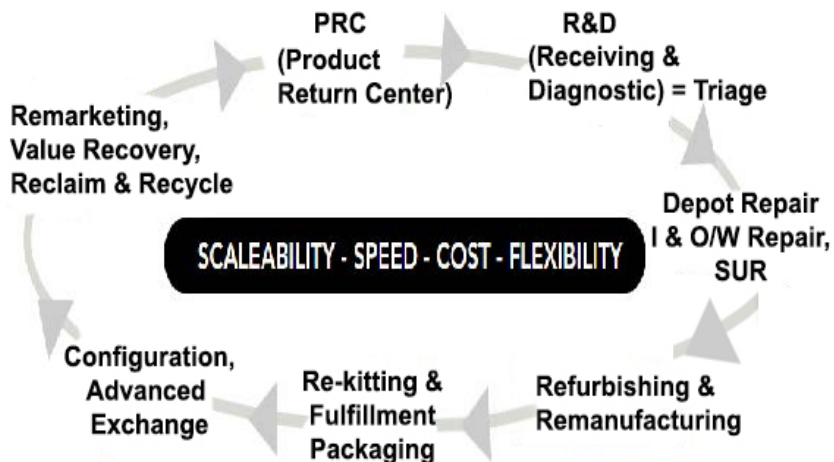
PRC (Product Return Center)

R&D (Receiving & Diagnostic) = Triage

Depot Repair I & O/W Repair, SUR

Refurbishing & Remanufacturing

Re-kitting & Fulfillment Packaging

Configuration, Advanced Exchange

Remarketing, Value Recovery, Reclaim & Recycle

SCALEABILITY - SPEED - COST - FLEXIBILITY